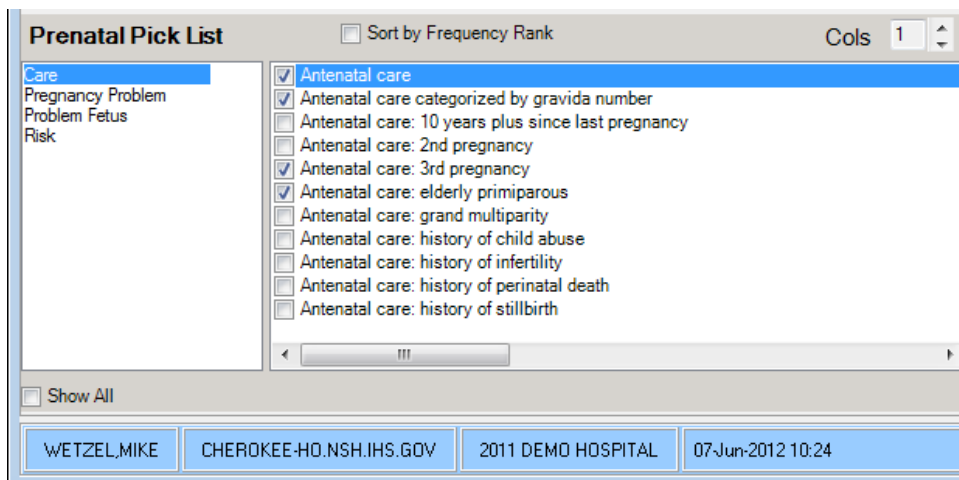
Prenatal Pick List

Sort by Frequency Rank

Cols 1

Care
Pregnancy Problem
Problem Fetus
Risk

Antenatal care
Antenatal care categorized by gravida number
Antenatal care: 10 years plus since last pregnancy
Antenatal care: 2nd pregnancy
Antenatal care: 3rd pregnancy
Antenatal care: elderly primiparous
Antenatal care: grand multiparity
Antenatal care: history of child abuse
Antenatal care: history of infertility
Antenatal care: history of perinatal death
Antenatal care: history of stillbirth

Show All

WETZEL,MIKE | CHEROKEE-HO.NSH.IHS.GOV | 2011 DEMO HOSPITAL | 07-Jun-2012 10:24